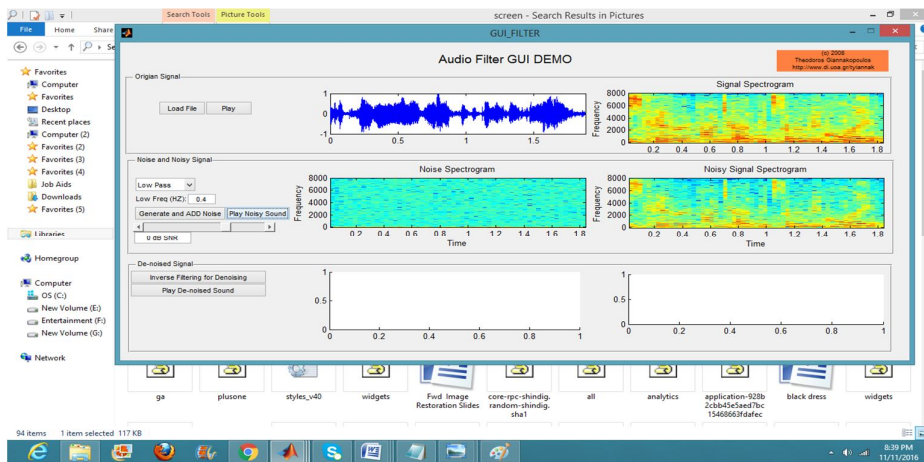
Search Tools Picture Tools screen - Search Results in Pictures

File Home Share

GUI_FILTER

Audio Filter GUI DEMO

(c) 2008
Theodoros Giannakopoulos
http://www.di.uoa.gr/~tyiannak

Origian Signal

Load File Play

1
0
-1
0 0.5 1 1.5

Signal Spectrogram
8000
6000
4000
2000
Frequency
0.2 0.4 0.6 0.8 1 1.2 1.4 1.6 1.8

Noise and Noisy Signal

Low Pass
Low Freq (HZ): 0.4
Generate and ADD Noise Play Noisy Sound
0 dB SNR

Noise Spectrogram
8000
6000
4000
2000
Frequency
0.2 0.4 0.6 0.8 1 1.2 1.4 1.6 1.8
Time

Noisy Signal Spectrogram
8000
6000
4000
2000
Frequency
0.2 0.4 0.6 0.8 1 1.2 1.4 1.6 1.8
Time

De-noised Signal
Inverse Filtering for Denoising
Play De-noised Sound

1
0.5
0
0 0.2 0.4 0.6 0.8 1

1
0.5
0
0 0.2 0.4 0.6 0.8 1

Favorites
Computer
Favorites
Desktop
Recent places
Computer (2)
Favorites (2)
Favorites (3)
Favorites (4)
Job Aids
Downloads
Favorites (5)

Libraries

Homegroup

Computer
OS (C:)
New Volume (E:)
Entertainment (F:)
New Volume (G:)

Network

ga plusone styles_v40 widgets Fwd Image Restoration Slides core-rpc-shindig.random-shindig.sha1 all analytics application-928b2cbb45e5aed7bc15468663fdafec black dress widgets

94 items 1 item selected 117 KB

8:39 PM
11/11/2016